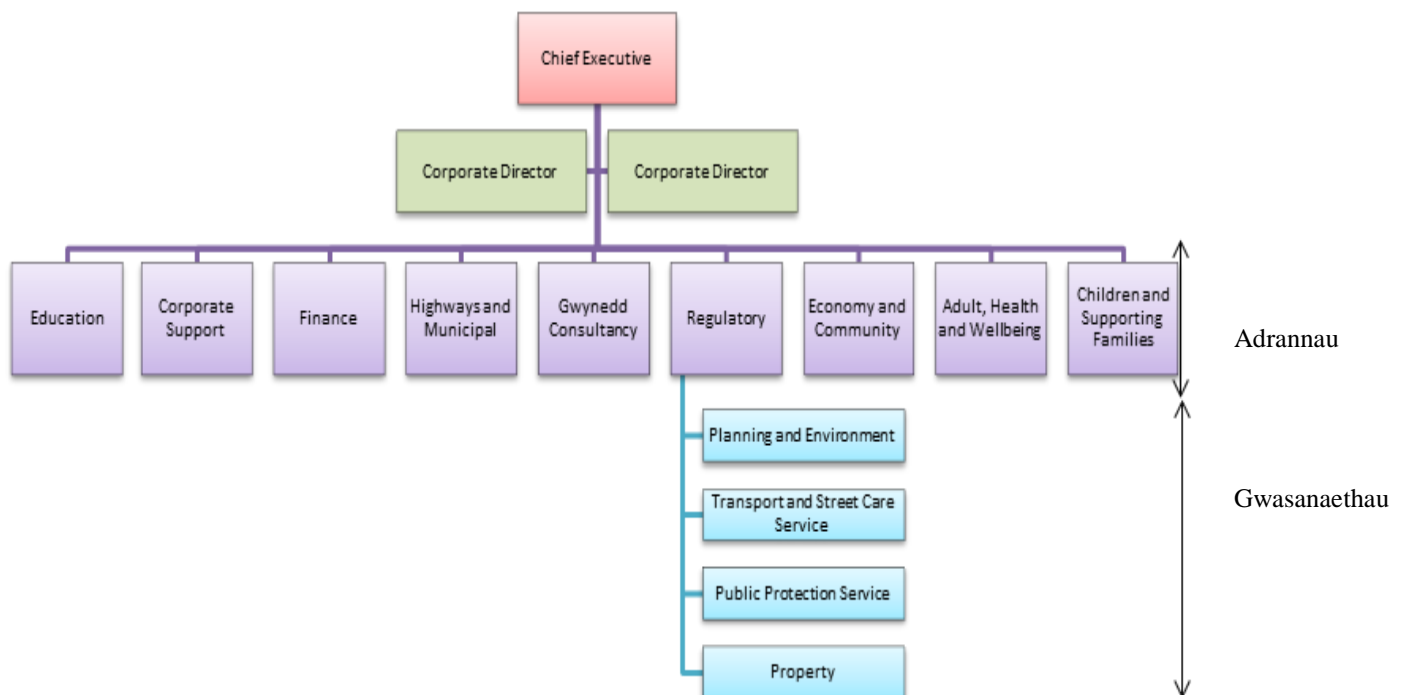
Chief Executive

Corporate Director

Corporate Director

Education

Corporate Support

Finance

Highways and Municipal

Gwynedd Consultancy

Regulatory

Economy and Community

Adult, Health and Wellbeing

Children and Supporting Families

Adrannau

Planning and Environment

Transport and Street Care Service

Public Protection Service

Property

Gwasanaethau